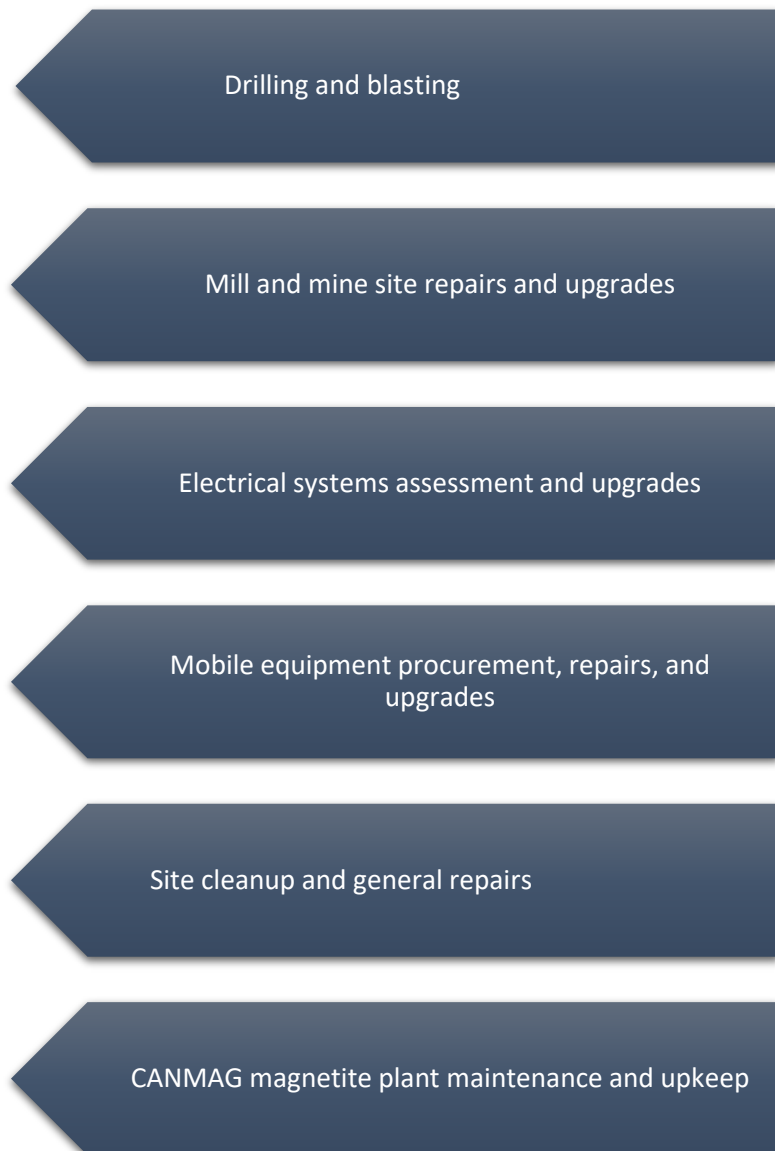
Drilling and blasting

Mill and mine site repairs and upgrades

Electrical systems assessment and upgrades

Mobile equipment procurement, repairs, and upgrades

Site cleanup and general repairs

CANMAG magnetite plant maintenance and upkeep